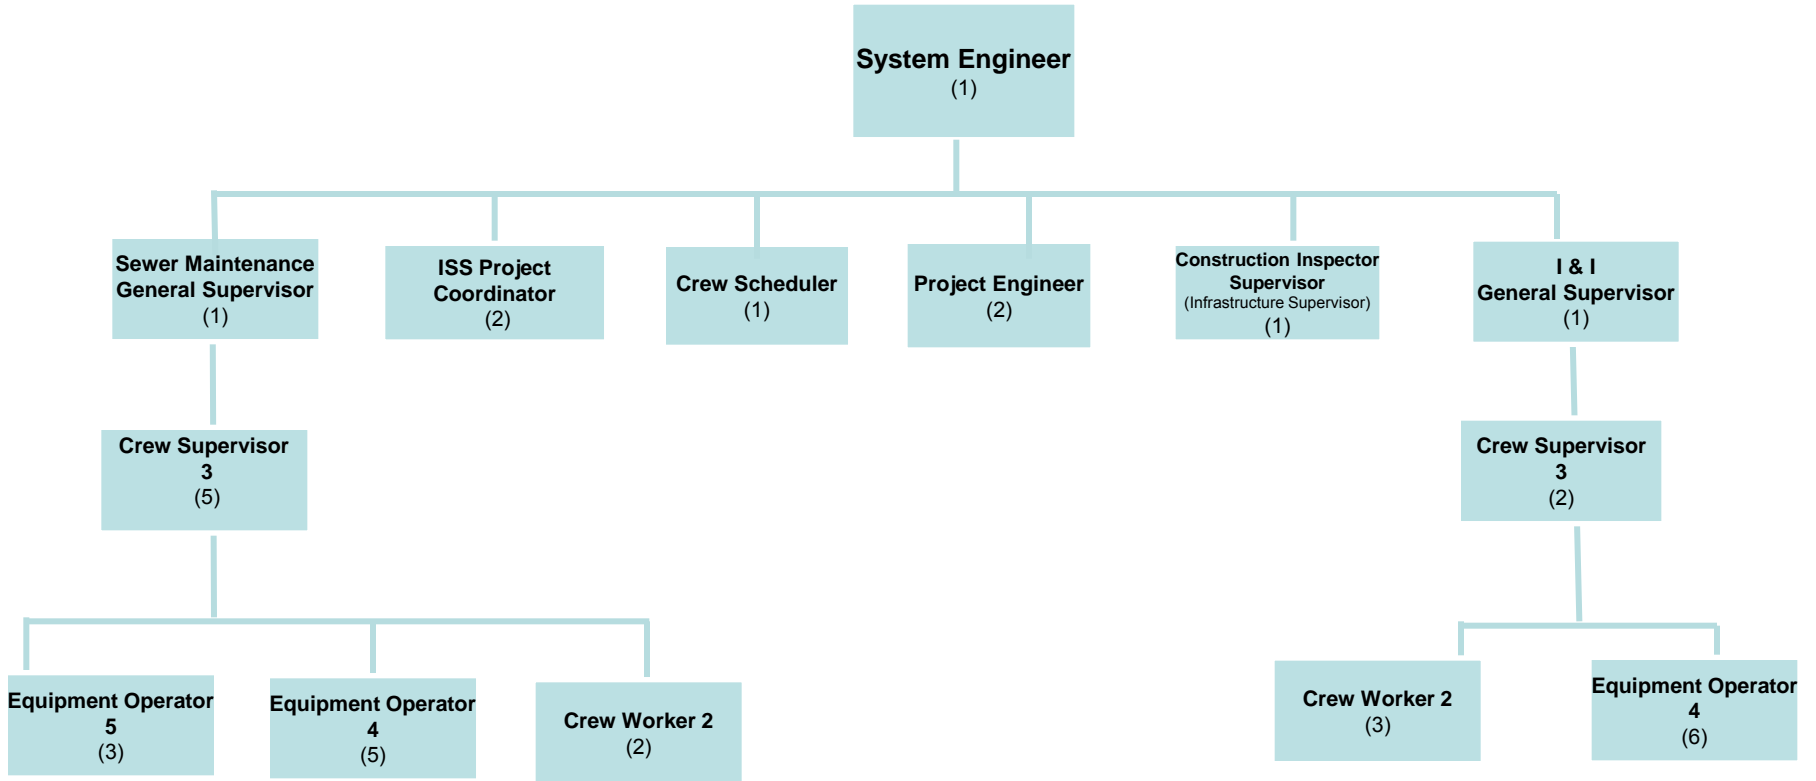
System Engineer
(1)

Sewer Maintenance General Supervisor
(1)

ISS Project Coordinator
(2)

Crew Scheduler
(1)

Project Engineer
(2)

Construction Inspector Supervisor
(Infrastructure Supervisor)
(1)

I & I
General Supervisor
(1)

Crew Supervisor
3
(5)

Crew Supervisor
3
(2)

Equipment Operator
5
(3)

Equipment Operator
4
(5)

Crew Worker 2
(2)

Crew Worker 2
(3)

Equipment Operator
4
(6)